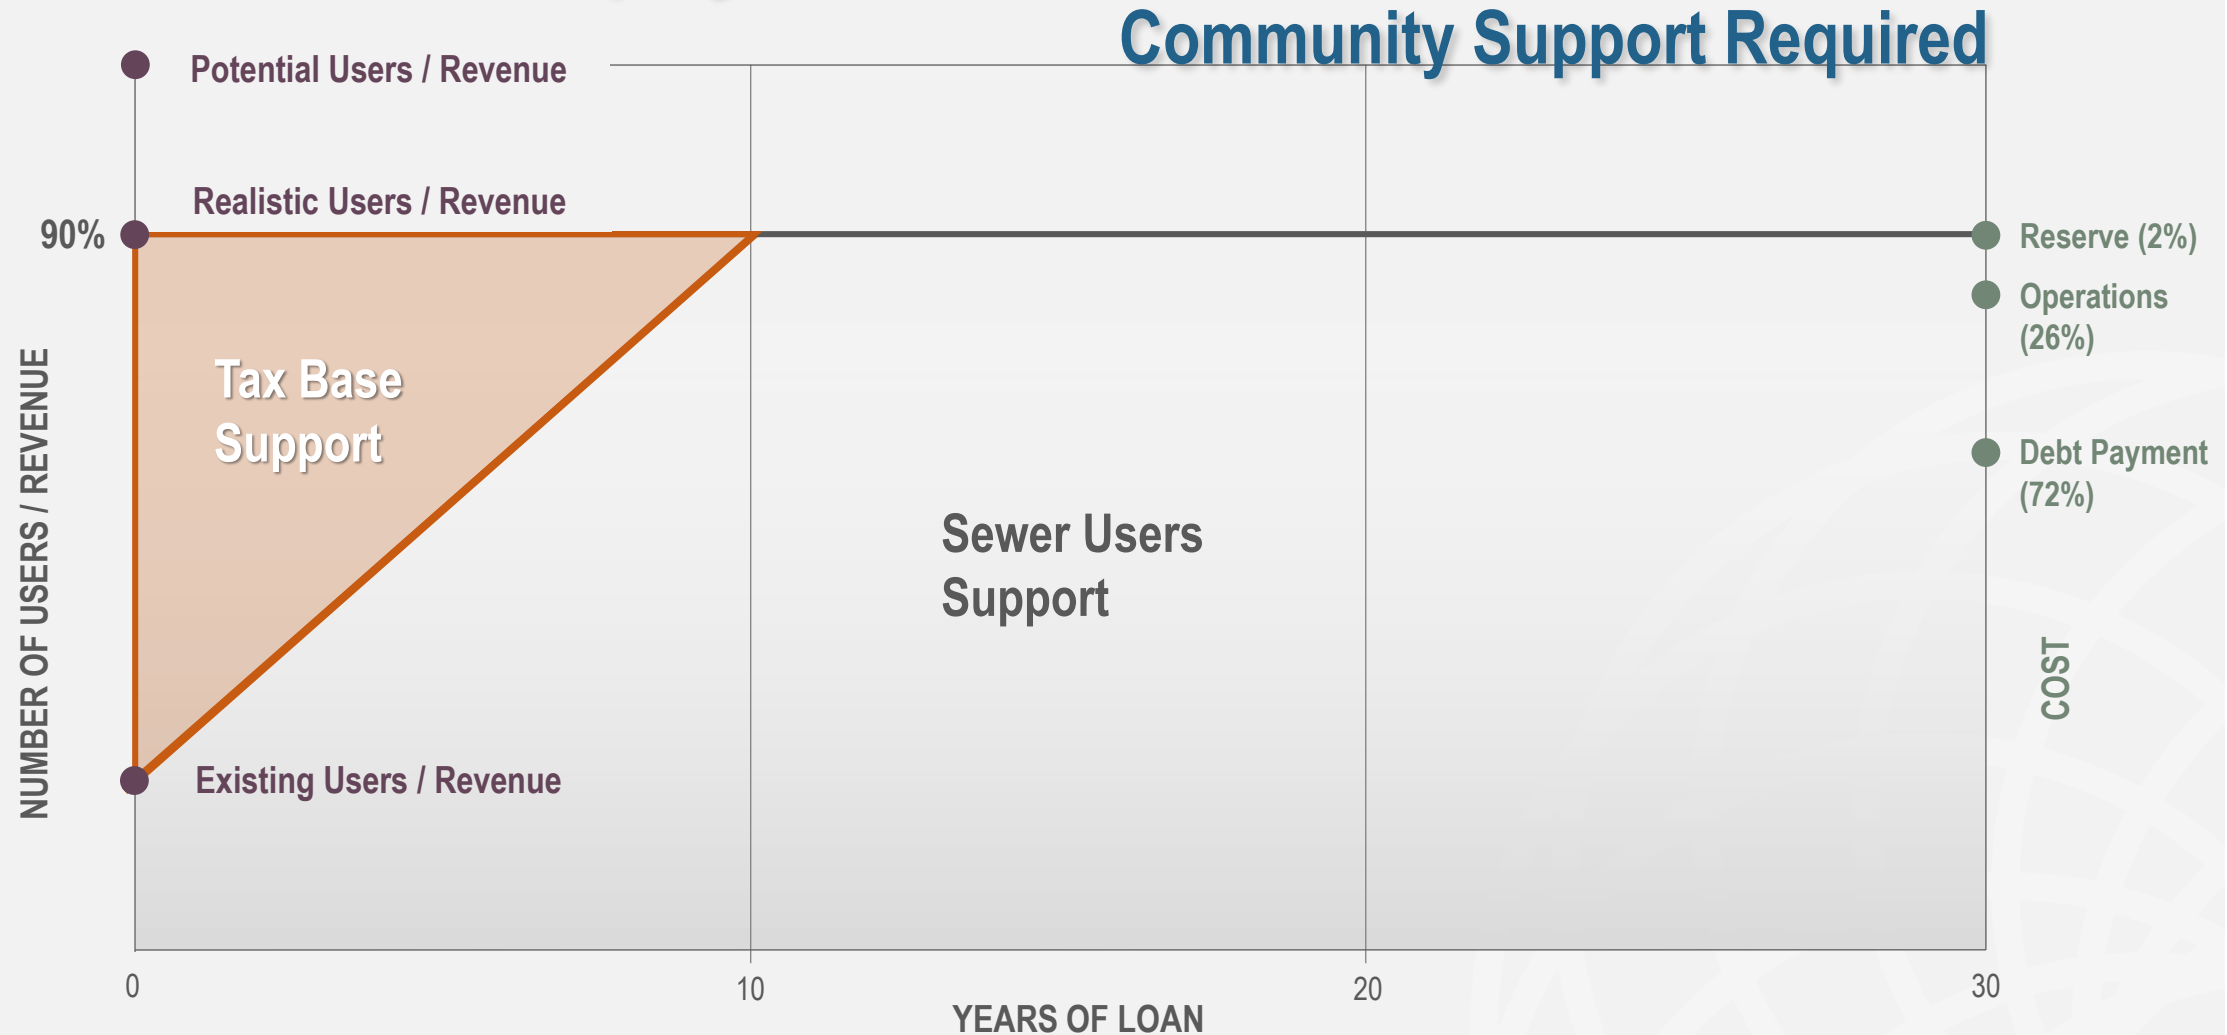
Community Support Required

Potential Users / Revenue

Realistic Users / Revenue

90%

Tax Base Support

Sewer Users Support

Existing Users / Revenue

NUMBER OF USERS / REVENUE

Reserve (2%)

Operations (26%)

Debt Payment (72%)

COST

0

10

20

30

YEARS OF LOAN